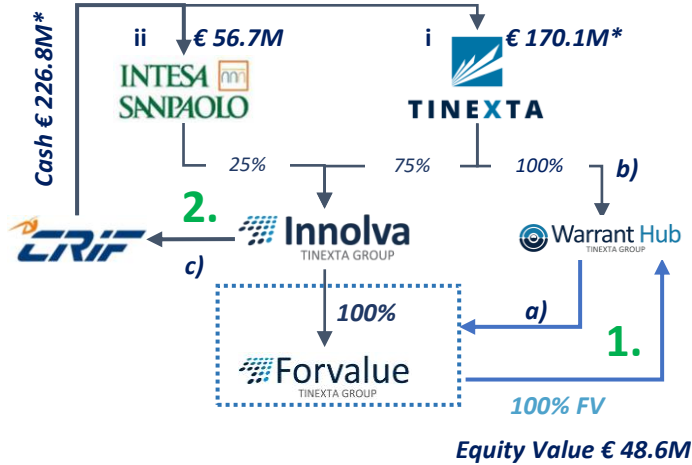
Cash € 226.8M*

ii € 56.7M

i € 170.1M*

INTESA SANPAOLO

TINEXTA

25%

75%

100%

b)

2.

CRIF

Innolva
TINEXTA GROUP

Warrant Hub
TINEXTA GROUP

c)

100%

a)

1.

Forvalue
TINEXTA GROUP

100% FV

Equity Value € 48.6M